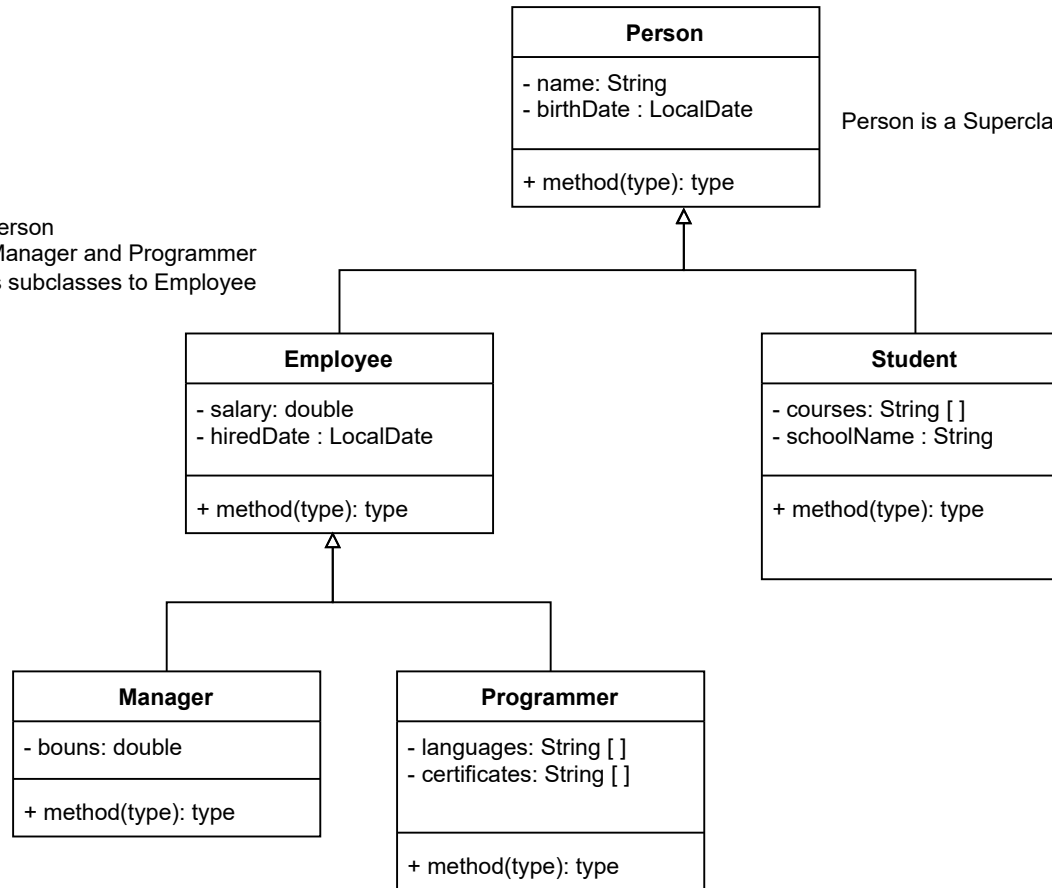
Person

- name: String
- birthDate : LocalDate

+ method(type): type

Person is a Supercla

erson
Manager and Programmer
s subclasses to Employee

Employee

- salary: double
- hiredDate : LocalDate

+ method(type): type

Student

- courses: String [ ]
- schoolName : String

+ method(type): type

Manager

- bouns: double

+ method(type): type

Programmer

- languages: String [ ]
- certificates: String [ ]

+ method(type): type